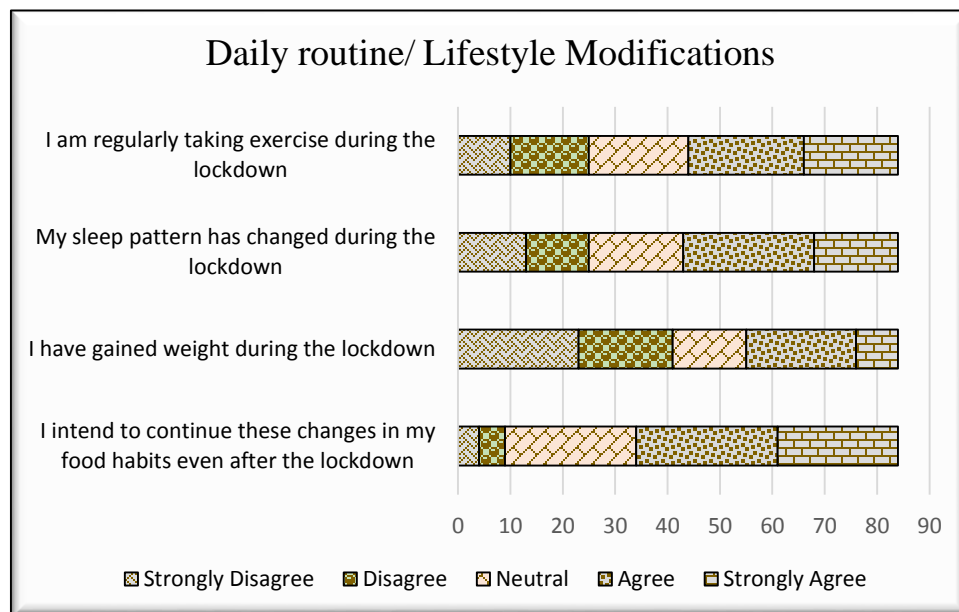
Daily routine/ Lifestyle Modifications

I am regularly taking exercise during the lockdown

My sleep pattern has changed during the lockdown

I have gained weight during the lockdown

I intend to continue these changes in my food habits even after the lockdown

0 10 20 30 40 50 60 70 80 90

Strongly Disagree Disagree Neutral Agree Strongly Agree